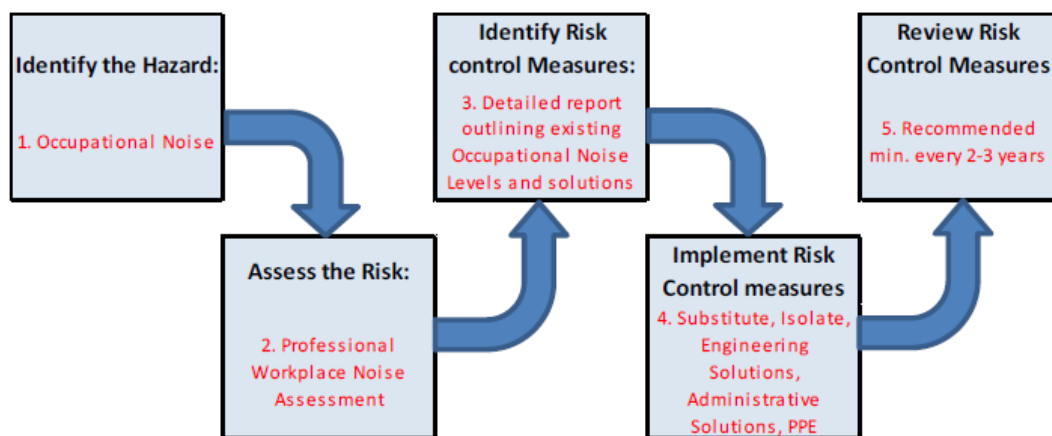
Identify the Hazard:

1. Occupational Noise

Assess the Risk:

2. Professional Workplace Noise Assessment

Identify Risk control Measures:

3. Detailed report outlining existing Occupational Noise Levels and solutions

Implement Risk Control measures

4. Substitute, Isolate, Engineering Solutions, Administrative Solutions, PPE

Review Risk Control Measures

5. Recommended min. every 2-3 years